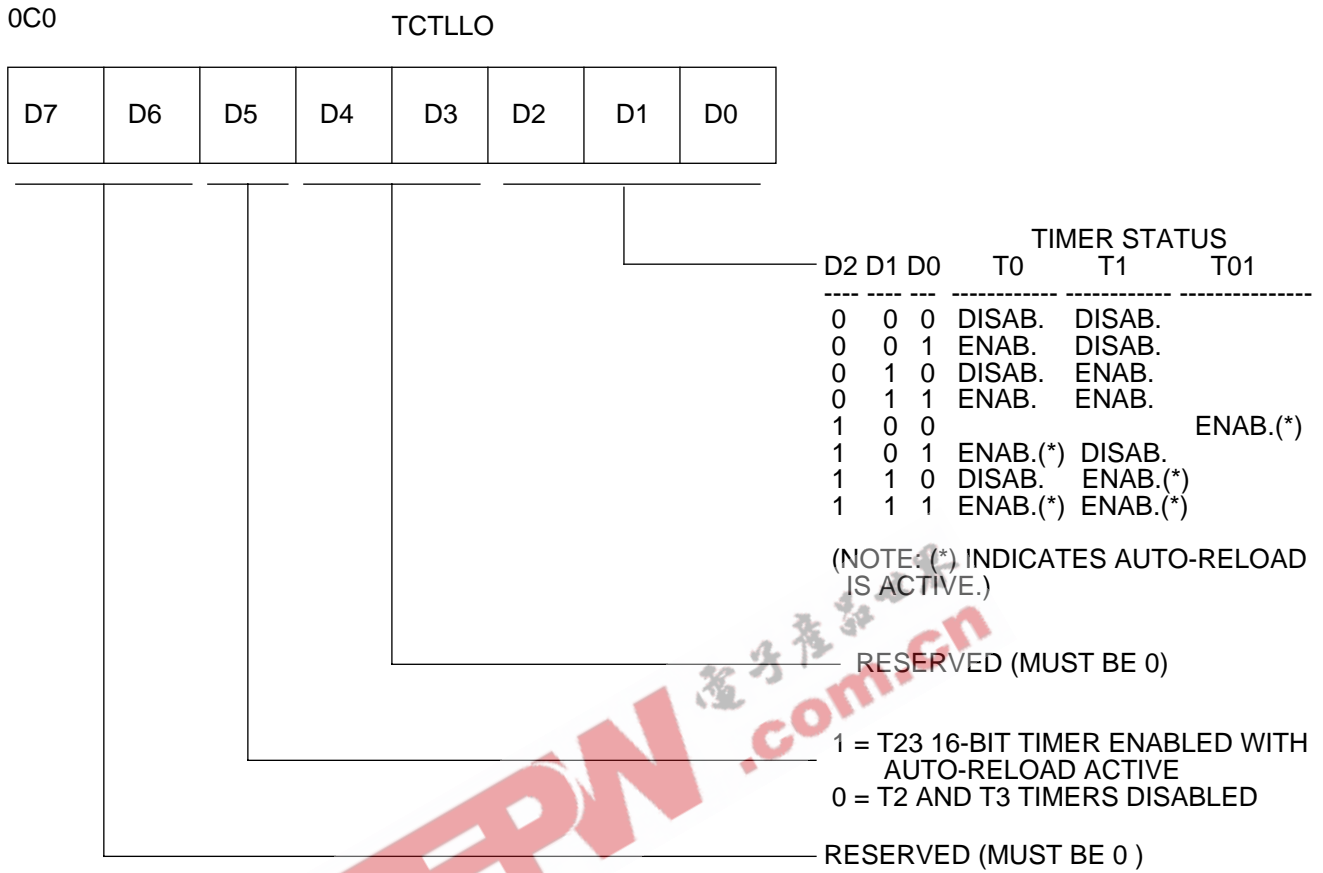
0C0

TCTLLO

| D7 | D6 | D5 | D4 | D3 | D2 | D1 | D0 |
|---|---|---|---|---|---|---|---|

TIMER STATUS

| D2 | D1 | D0 | T0 | T1 | T01 |
|---|---|---|---|---|---|
| 0 | 0 | 0 | DISAB. | DISAB. | |
| 0 | 0 | 1 | ENAB. | DISAB. | |
| 0 | 1 | 0 | DISAB. | ENAB. | |
| 0 | 1 | 1 | ENAB. | ENAB. | |
| 1 | 0 | 0 | | | ENAB.(*) |
| 1 | 0 | 1 | ENAB.(*) | DISAB. | |
| 1 | 1 | 0 | DISAB. | ENAB.(*) | |
| 1 | 1 | 1 | ENAB.(*) | ENAB.(*) | |

(NOTE: (*) INDICATES AUTO-RELOAD IS ACTIVE.)

RESERVED (MUST BE 0)

1 = T23 16-BIT TIMER ENABLED WITH AUTO-RELOAD ACTIVE
0 = T2 AND T3 TIMERS DISABLED

RESERVED (MUST BE 0 )

电子产品世界
EEPW.com.cn